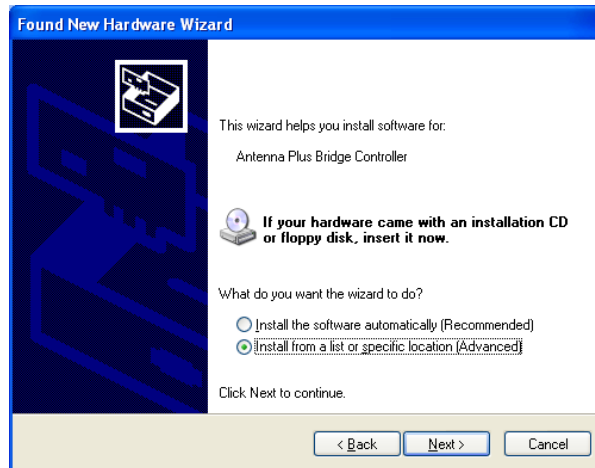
Found New Hardware Wizard

This wizard helps you install software for:

Antenna Plus Bridge Controller

If your hardware came with an installation CD or floppy disk, insert it now.

What do you want the wizard to do?

Install the software automatically (Recommended)

Install from a list or specific location (Advanced)

Click Next to continue.

< Back

Next >

Cancel